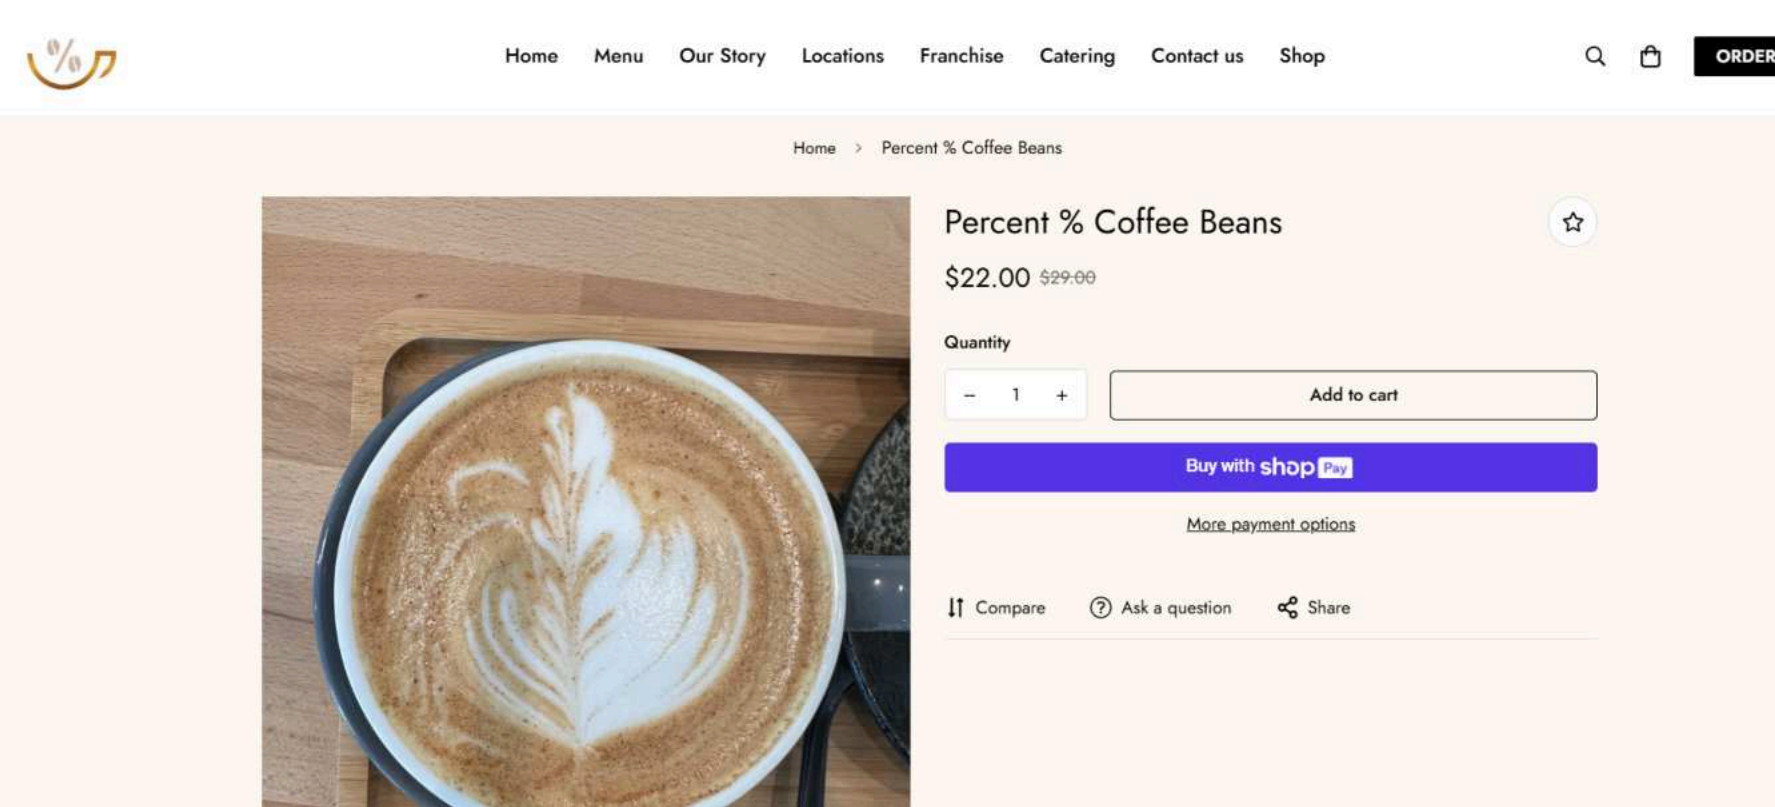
Home Menu Our Story Locations Franchise Catering Contact us Shop

ORDER

Home > Percent % Coffee Beans

Percent % Coffee Beans

$22.00 $29.00

Quantity

− 1 +

Add to cart

Buy with shop Pay

More payment options

Compare Ask a question Share